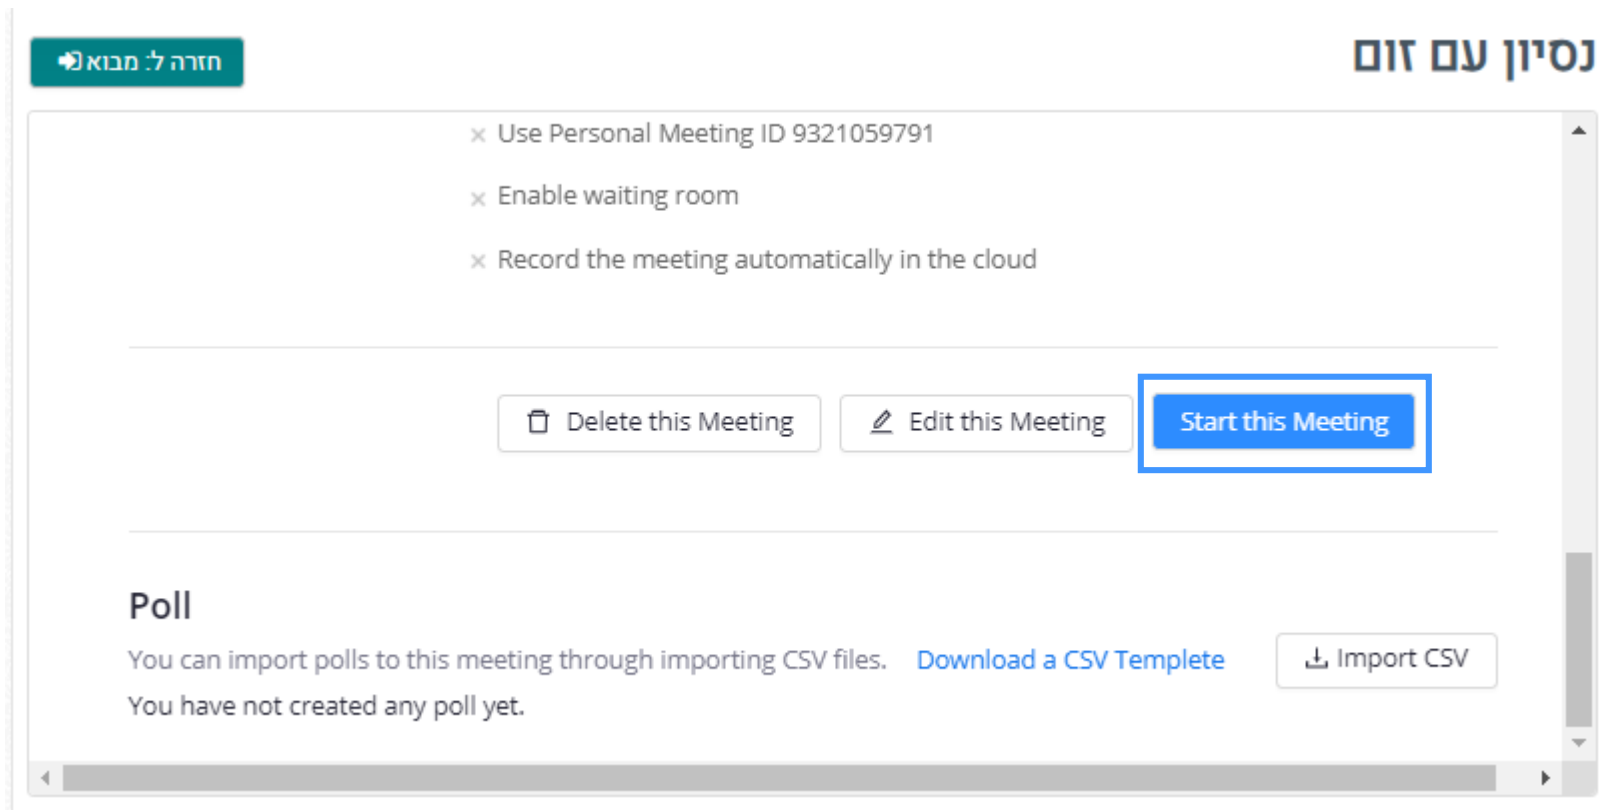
נסיון עם זום

חזרה ל: מבוא

× Use Personal Meeting ID 9321059791

× Enable waiting room

× Record the meeting automatically in the cloud

Delete this Meeting

Edit this Meeting

Start this Meeting

Poll

You can import polls to this meeting through importing CSV files. Download a CSV Templete

Import CSV

You have not created any poll yet.